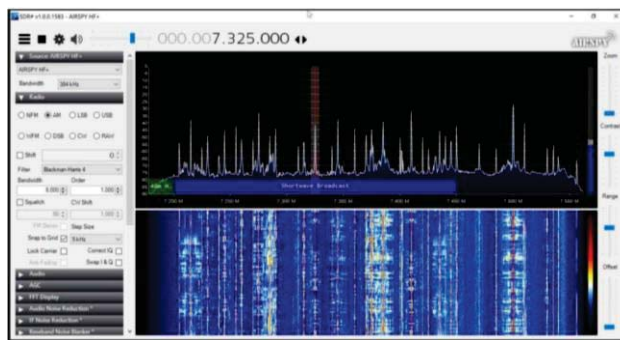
SDR# v1.0.0.1583 - AIRSPY HF+

000.007.325.000

AIRSPY

Source: AIRSPY HF+

AIRSPY HF+

Bandwidth 384 kHz

Radio

NFM AM LSB USB

WFM DSB CW RAW

Shift

Filter Blackman-Harris 4

Bandwidth Order

Squelch CW Shift

FM Stereo Step Size

Snap to Grid 5 kHz

Lock Carrier Correct IQ

Anti-Fading Swap I & Q

Audio

AGC

FFT Display

Audio Noise Reduction

IF Noise Reduction

Baseband Noise Blanker

Shortwave Broadcast

Zoom

Contrast

Range

Offset